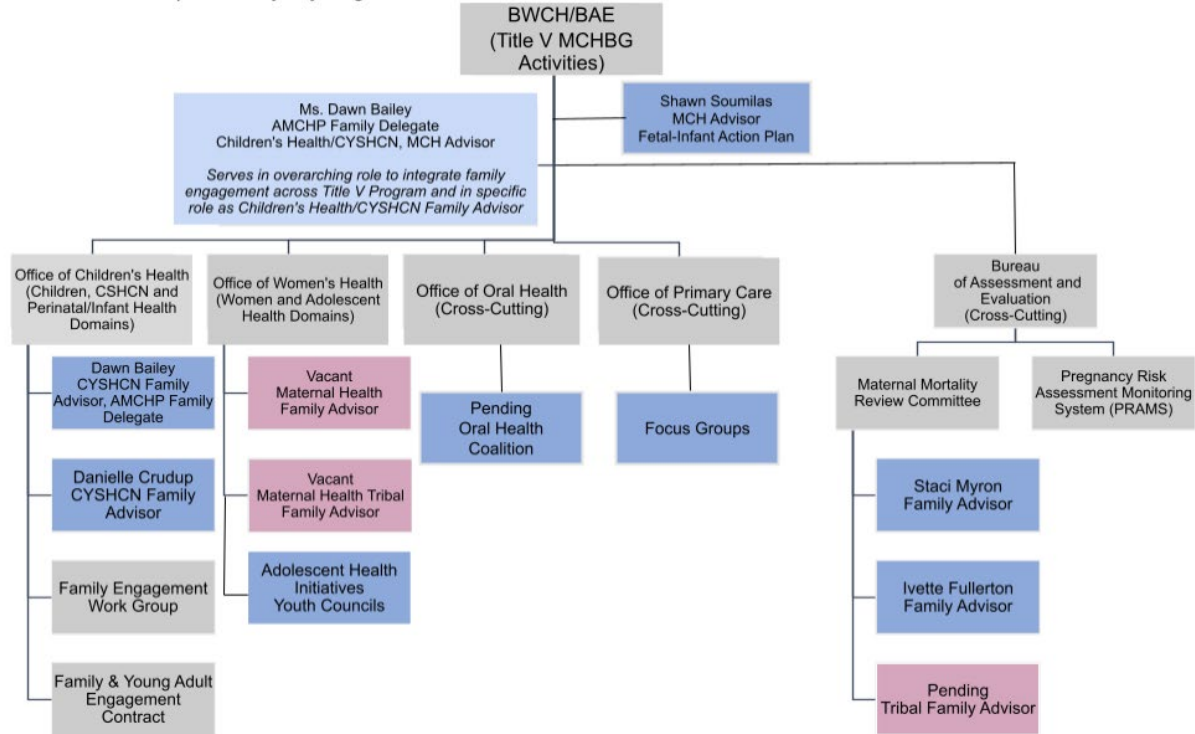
BWCH/BAE (Title V MCHBG Activities)

Ms. Dawn Bailey
AMCHP Family Delegate
Children's Health/CYSHCN, MCH Advisor

Serves in overarching role to integrate family engagement across Title V Program and in specific role as Children's Health/CYSHCN Family Advisor

Shawn Soumilas
MCH Advisor
Fetal-Infant Action Plan

Office of Children's Health (Children, CSHCN and Perinatal/Infant Health Domains)

Dawn Bailey
CYSHCN Family Advisor, AMCHP Family Delegate

Danielle Crudup
CYSHCN Family Advisor

Family Engagement Work Group

Family & Young Adult Engagement Contract

Office of Women's Health (Women and Adolescent Health Domains)

Vacant
Maternal Health Family Advisor

Vacant
Maternal Health Tribal Family Advisor

Adolescent Health Initiatives Youth Councils

Office of Oral Health (Cross-Cutting)

Pending
Oral Health Coalition

Office of Primary Care (Cross-Cutting)

Focus Groups

Bureau of Assessment and Evaluation (Cross-Cutting)

Maternal Mortality Review Committee

Staci Myron
Family Advisor

Ivette Fullerton
Family Advisor

Pending
Tribal Family Advisor

Pregnancy Risk Assessment Monitoring System (PRAMS)